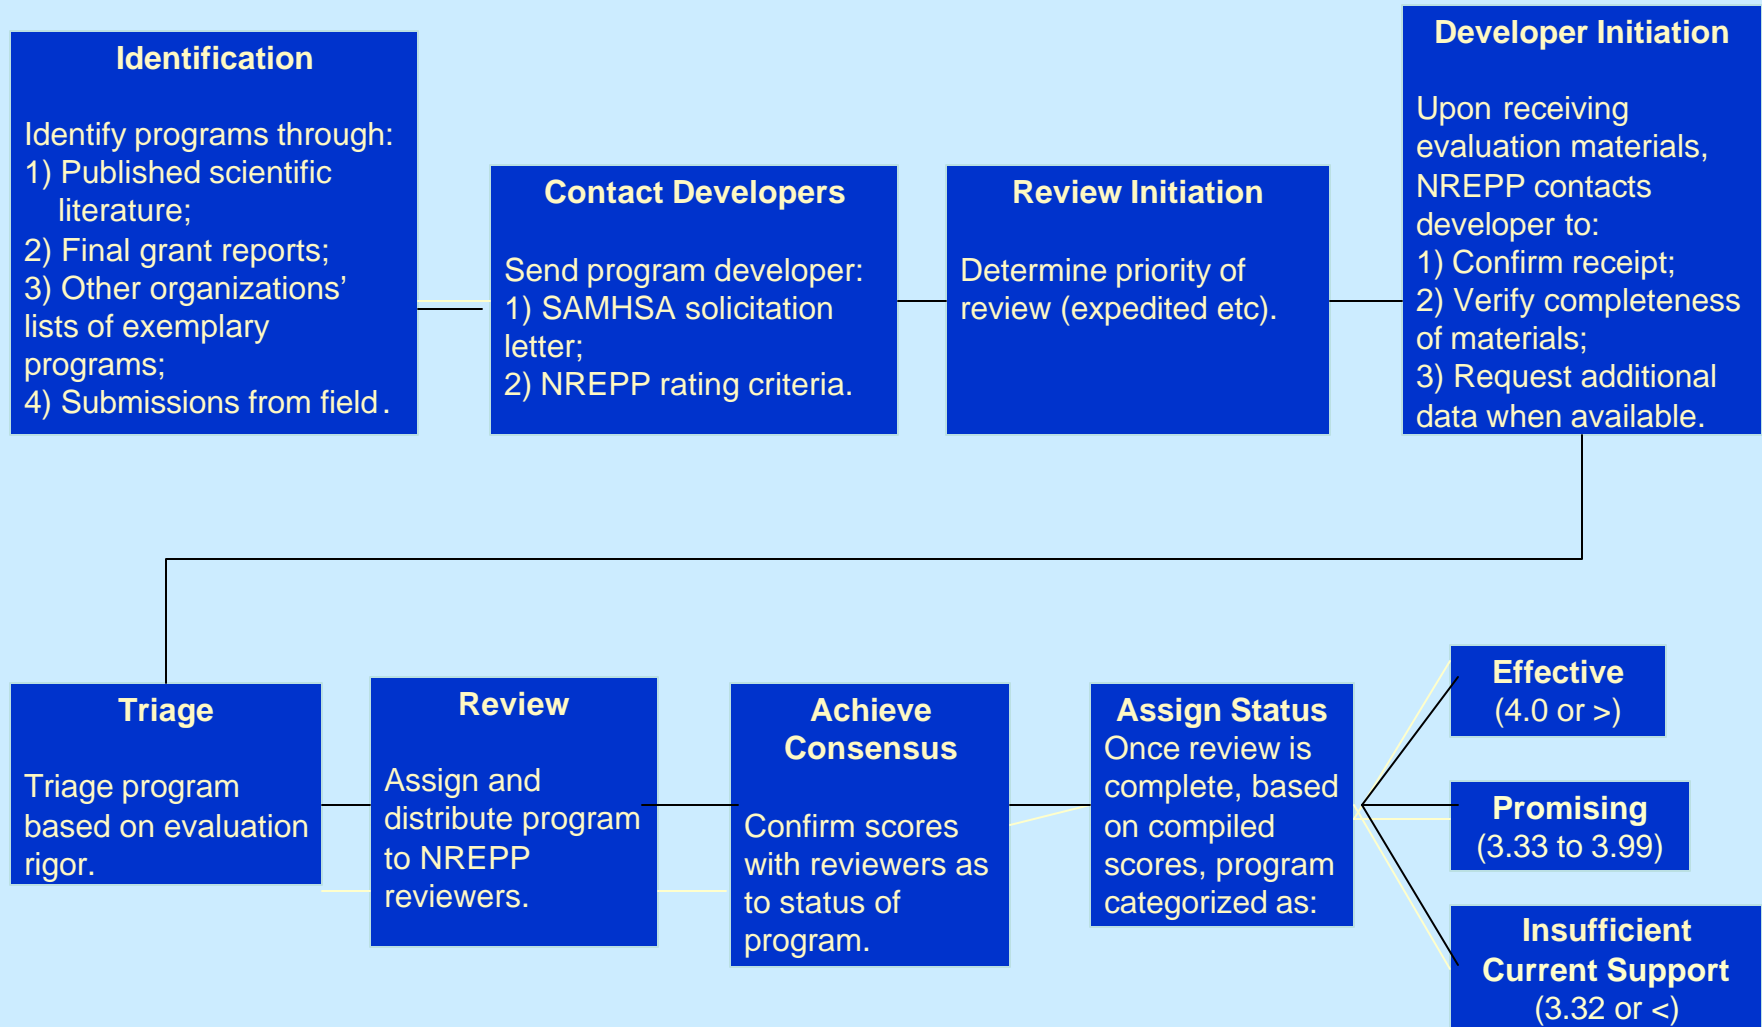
Identification

Identify programs through:
1) Published scientific literature;
2) Final grant reports;
3) Other organizations' lists of exemplary programs;
4) Submissions from field.

Contact Developers

Send program developer:
1) SAMHSA solicitation letter;
2) NREPP rating criteria.

Review Initiation

Determine priority of review (expedited etc).

Developer Initiation

Upon receiving evaluation materials, NREPP contacts developer to:
1) Confirm receipt;
2) Verify completeness of materials;
3) Request additional data when available.

Triage

Triage program based on evaluation rigor.

Review

Assign and distribute program to NREPP reviewers.

Achieve Consensus

Confirm scores with reviewers as to status of program.

Assign Status
Once review is complete, based on compiled scores, program categorized as:

Effective
(4.0 or >)

Promising
(3.33 to 3.99)

Insufficient Current Support
(3.32 or <)